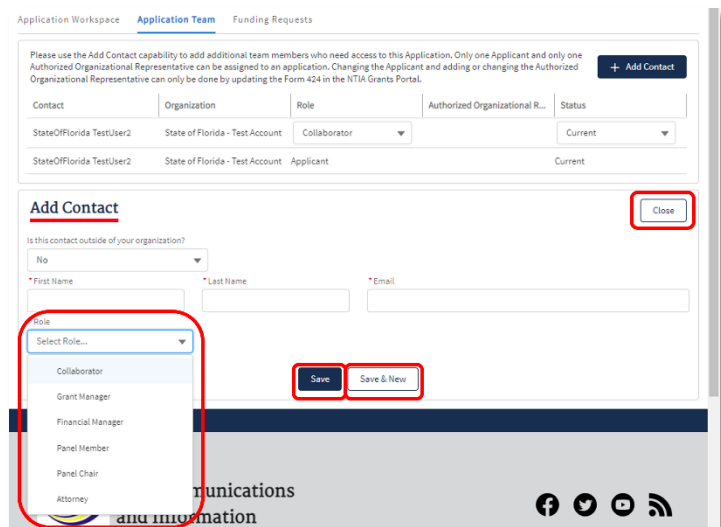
Application Workspace Application Team Funding Requests

Please use the Add Contact capability to add additional team members who need access to this Application. Only one Applicant and only one Authorized Organizational Representative can be assigned to an application. Changing the Applicant and adding or changing the Authorized Organizational Representative can only be done by updating the Form 424 in the NTIA Grants Portal.

+ Add Contact

| Contact | Organization | Role | Authorized Organizational R... | Status |
|---|---|---|---|---|
| StateOfFlorida TestUser2 | State of Florida - Test Account | Collaborator | | Current |
| StateOfFlorida TestUser2 | State of Florida - Test Account | Applicant | | Current |

Add Contact

Close

Is this contact outside of your organization?

No

* First Name

* Last Name

* Email

Role

Select Role...

Collaborator

Grant Manager

Financial Manager

Panel Member

Panel Chair

Attorney

Save

Save & New

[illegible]munications and Information